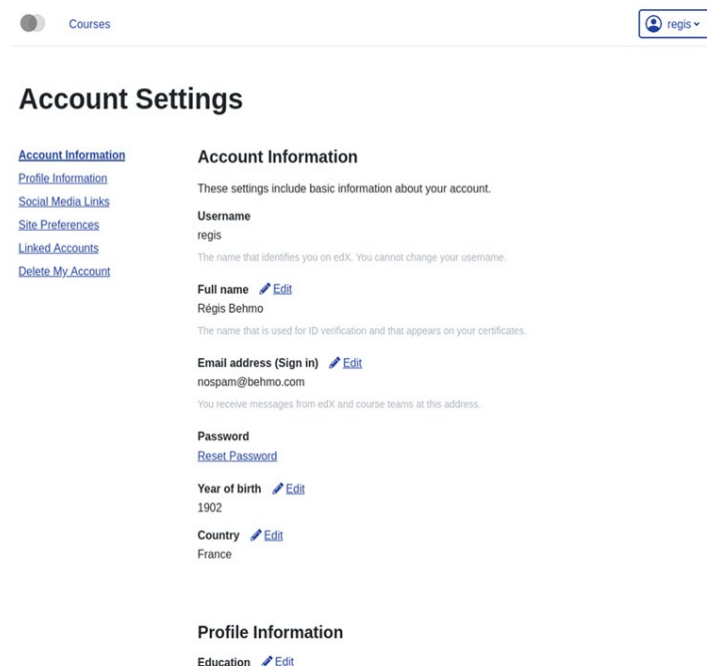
Courses

regis

Account Settings

Account Information
Profile Information
Social Media Links
Site Preferences
Linked Accounts
Delete My Account

Account Information

These settings include basic information about your account.

Username
regis
The name that identifies you on edX. You cannot change your username.

Full name Edit
Régis Behmo
The name that is used for ID verification and that appears on your certificates.

Email address (Sign in) Edit
nospam@behmo.com
You receive messages from edX and course teams at this address.

Password
Reset Password

Year of birth Edit
1902

Country Edit
France

Profile Information

Education Edit